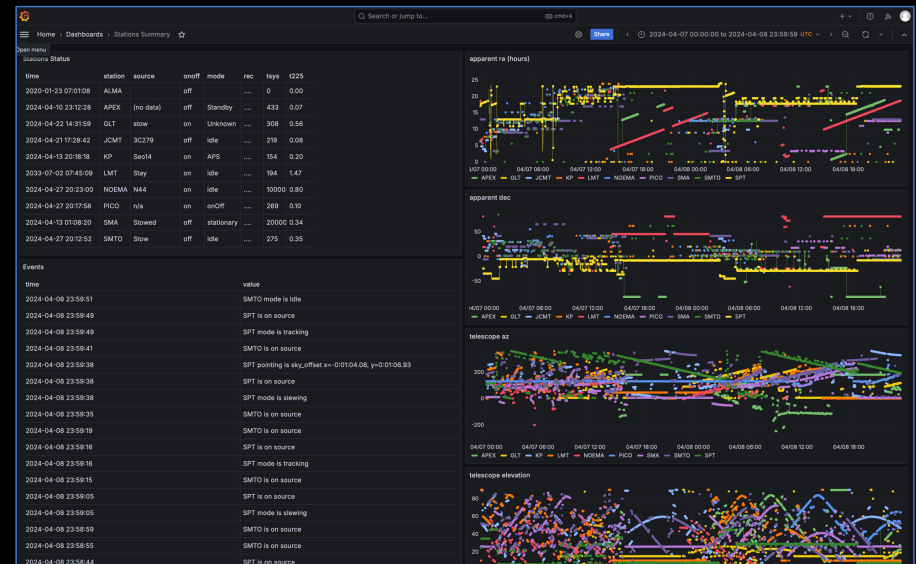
Search or jump to... cmd+k

Home › Dashboards › Stations Summary

Open menu

Share

2024-04-07 00:00:00 to 2024-04-08 23:59:58 UTC

Stations Status

| time | station | source | onoff | mode | rec | tsys | t225 |
|---|---|---|---|---|---|---|---|
| 2020-01-23 07:01:08 | ALMA | | off | | .... | 0 | 0.00 |
| 2024-04-10 23:12:28 | APEX | (no data) | off | Standby | .... | 433 | 0.07 |
| 2024-04-22 14:31:59 | GLT | stow | on | Unknown | .... | 308 | 0.56 |
| 2024-04-21 17:28:42 | JCMT | 3C279 | off | idle | .... | 219 | 0.08 |
| 2024-04-13 20:18:18 | KP | Seo14 | on | APS | .... | 154 | 0.20 |
| 2033-07-02 07:45:09 | LMT | Stay | on | idle | .... | 194 | 1.47 |
| 2024-04-27 20:23:00 | NOEMA | N44 | on | idle | .... | 10000 | 0.80 |
| 2024-04-27 20:17:58 | PICO | n/a | on | onOff | .... | 269 | 0.10 |
| 2024-04-13 01:08:20 | SMA | Stowed | off | stationary | .... | 20000 | 0.34 |
| 2024-04-27 20:12:52 | SMTO | Stow | off | idle | .... | 275 | 0.35 |

Events

| time | value |
|---|---|
| 2024-04-08 23:59:51 | SMTO mode is idle |
| 2024-04-08 23:59:49 | SPT is on source |
| 2024-04-08 23:59:49 | SPT mode is tracking |
| 2024-04-08 23:59:41 | SMTO is on source |
| 2024-04-08 23:59:38 | SPT pointing is sky_offset x=-0:01:04.08, y=0:01:06.93 |
| 2024-04-08 23:59:38 | SPT is on source |
| 2024-04-08 23:59:38 | SPT mode is slewing |
| 2024-04-08 23:59:35 | SMTO is on source |
| 2024-04-08 23:59:19 | SMTO is on source |
| 2024-04-08 23:59:16 | SPT is on source |
| 2024-04-08 23:59:16 | SPT mode is tracking |
| 2024-04-08 23:59:15 | SMTO is on source |
| 2024-04-08 23:59:05 | SPT is on source |
| 2024-04-08 23:59:05 | SPT mode is slewing |
| 2024-04-08 23:58:59 | SMTO is on source |
| 2024-04-08 23:58:55 | SMTO is on source |
| 2024-04-08 23:58:44 | SPT is on source |

apparent ra (hours)

25 20 15 10 5 0

04/07 00:00 04/07 06:00 04/07 12:00 04/07 18:00 04/08 00:00 04/08 06:00 04/08 12:00 04/08 18:00

APEX GLT JCMT KP LMT NOEMA PICO SMA SMTO SPT

apparent dec

50 0 -50

04/07 00:00 04/07 06:00 04/07 12:00 04/07 18:00 04/08 00:00 04/08 06:00 04/08 12:00 04/08 18:00

APEX GLT JCMT KP LMT NOEMA PICO SMA SMTO SPT

telescope az

200 100 0 -200

04/07 00:00 04/07 06:00 04/07 12:00 04/07 18:00 04/08 00:00 04/08 06:00 04/08 12:00 04/08 18:00

APEX GLT KP LMT NOEMA PICO SMA SMTO SPT

telescope elevation

80 60 40 20